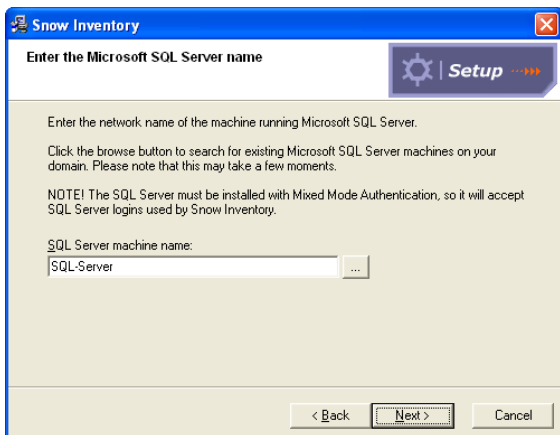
Snow Inventory

Enter the Microsoft SQL Server name

Setup

Enter the network name of the machine running Microsoft SQL Server.

Click the browse button to search for existing Microsoft SQL Server machines on your domain. Please note that this may take a few moments.

NOTE! The SQL Server must be installed with Mixed Mode Authentication, so it will accept SQL Server logins used by Snow Inventory.

SQL Server machine name:

SQL-Server

...

< Back

Next >

Cancel